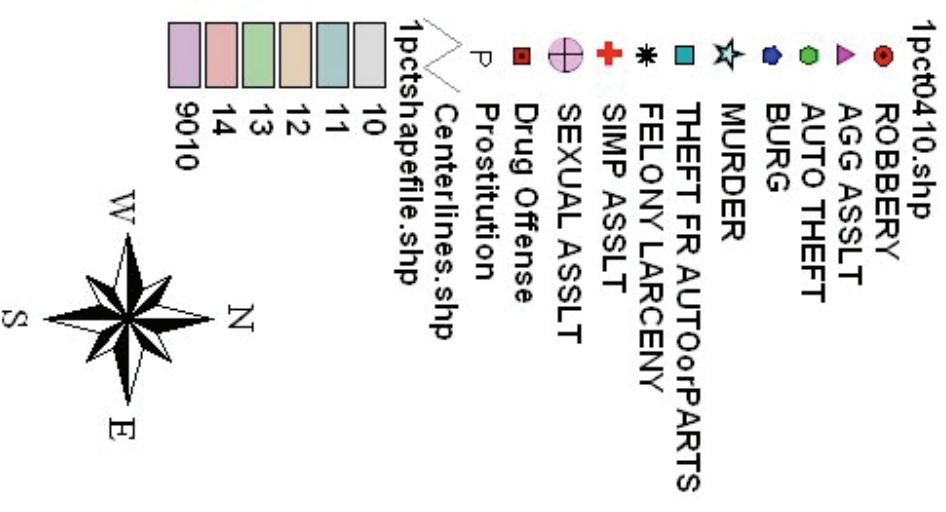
1pct0410.shp
ROBBERY
AGG ASSLT
AUTO THEFT
BURG
MURDER
THEFT FR AUTOorPARTS
FELONY LARCENY
SIMP ASSLT
SEXUAL ASSLT
Drug Offense
P Prostitution
Centerlines.shp
1pctshapefile.shp
10
11
12
13
14
9010

W
N
S
E